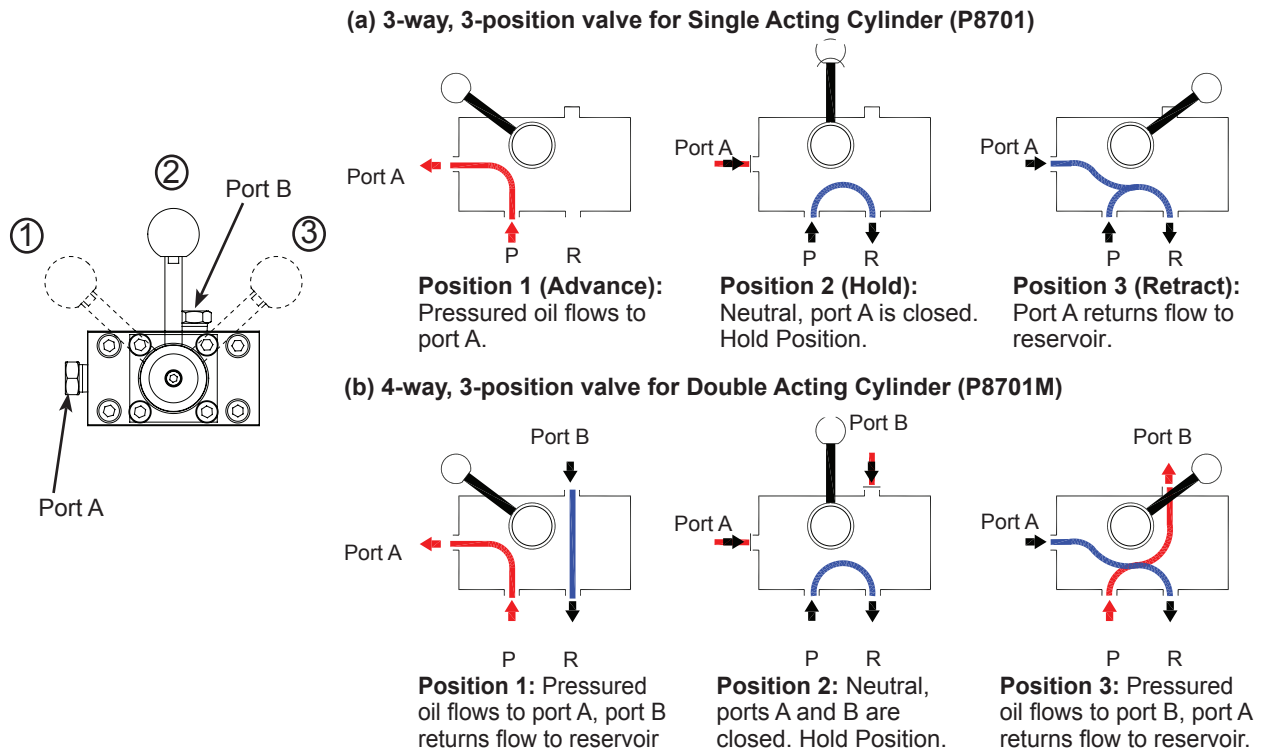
① ② ③

Port B

Port A

(a) 3-way, 3-position valve for Single Acting Cylinder (P8701)

Port A

P R

Position 1 (Advance): Pressured oil flows to port A.

Port A

P R

Position 2 (Hold): Neutral, port A is closed. Hold Position.

Port A

P R

Position 3 (Retract): Port A returns flow to reservoir.

(b) 4-way, 3-position valve for Double Acting Cylinder (P8701M)

Port B

Port A

P R

Position 1: Pressured oil flows to port A, port B returns flow to reservoir

Port B

Port A

P R

Position 2: Neutral, ports A and B are closed. Hold Position.

Port B

Port A

P R

Position 3: Pressured oil flows to port B, port A returns flow to reservoir.